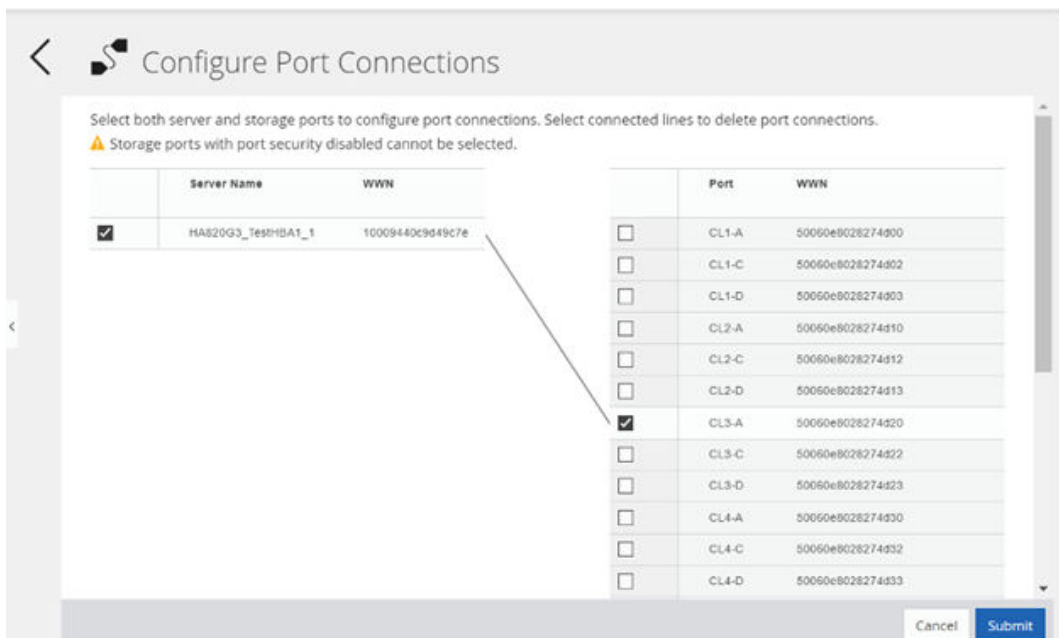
Configure Port Connections

Select both server and storage ports to configure port connections. Select connected lines to delete port connections.

Storage ports with port security disabled cannot be selected.

| | Server Name | WWN |
|---|---|---|
| ☑ | HA820G3_TestHBA1_1 | 10009440c9d49c7e |

| | Port | WWN |
|---|---|---|
| ☐ | CL1-A | 50060e8028274d00 |
| ☐ | CL1-C | 50060e8028274d02 |
| ☐ | CL1-D | 50060e8028274d03 |
| ☐ | CL2-A | 50060e8028274d10 |
| ☐ | CL2-C | 50060e8028274d12 |
| ☐ | CL2-D | 50060e8028274d13 |
| ☑ | CL3-A | 50060e8028274d20 |
| ☐ | CL3-C | 50060e8028274d22 |
| ☐ | CL3-D | 50060e8028274d23 |
| ☐ | CL4-A | 50060e8028274d30 |
| ☐ | CL4-C | 50060e8028274d32 |
| ☐ | CL4-D | 50060e8028274d33 |

Cancel Submit